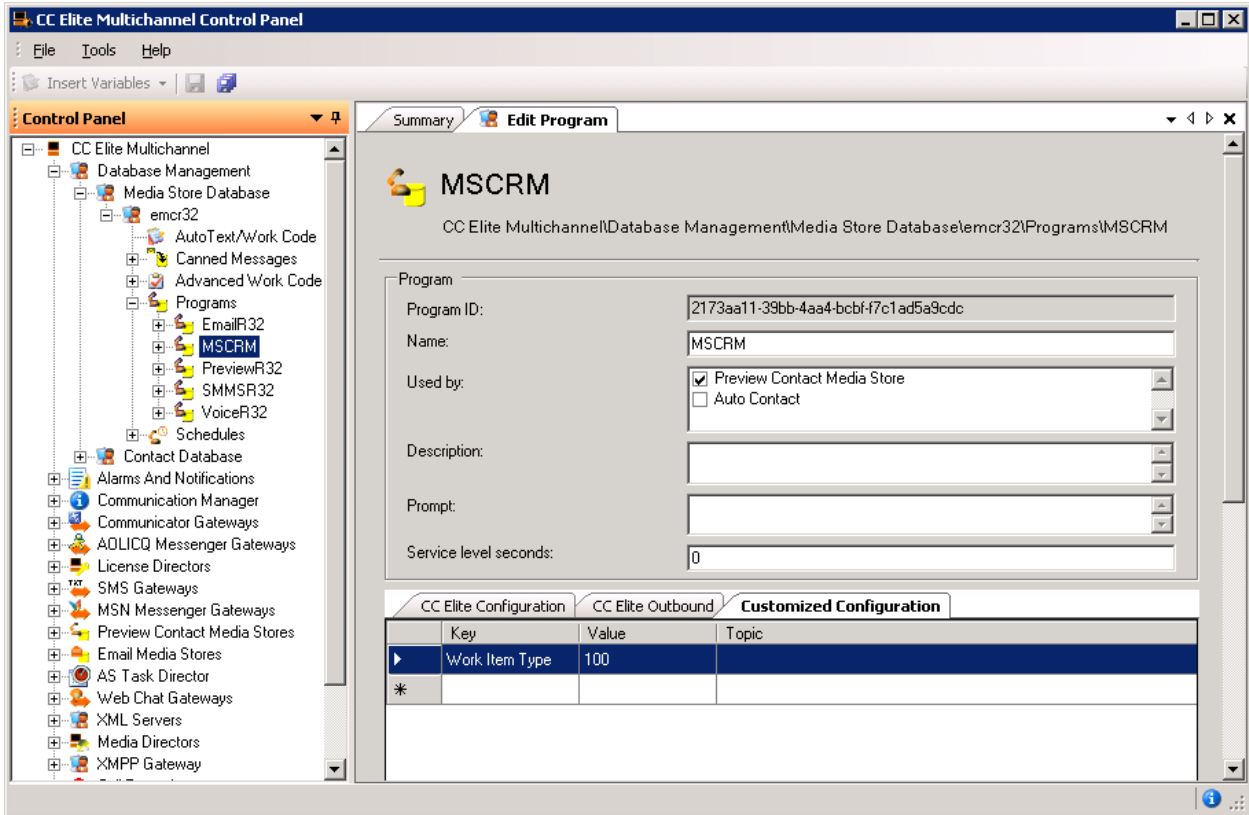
CC Elite Multichannel Control Panel

File Tools Help

Insert Variables

Control Panel

CC Elite Multichannel
Database Management
Media Store Database
emcr32
AutoText/Work Code
Canned Messages
Advanced Work Code
Programs
EmailR32
MSCRM
PreviewR32
SMMSR32
VoiceR32
Schedules
Contact Database
Alarms And Notifications
Communication Manager
Communicator Gateways
AOLICQ Messenger Gateways
License Directors
SMS Gateways
MSN Messenger Gateways
Preview Contact Media Stores
Email Media Stores
AS Task Director
Web Chat Gateways
XML Servers
Media Directors
XMPP Gateway

Summary | Edit Program

MSCRM

CC Elite Multichannel\Database Management\Media Store Database\emcr32\Programs\MSCRM

Program

Program ID: 2173aa11-39bb-4aa4-bcbf-f7c1ad5a9cdc

Name: MSCRM

Used by: Preview Contact Media Store
Auto Contact

Description:

Prompt:

Service level seconds: 0

CC Elite Configuration | CC Elite Outbound | Customized Configuration

| | Key | Value | Topic |
|---|---|---|---|
| ▶ | Work Item Type | 100 | |
| * | | | |